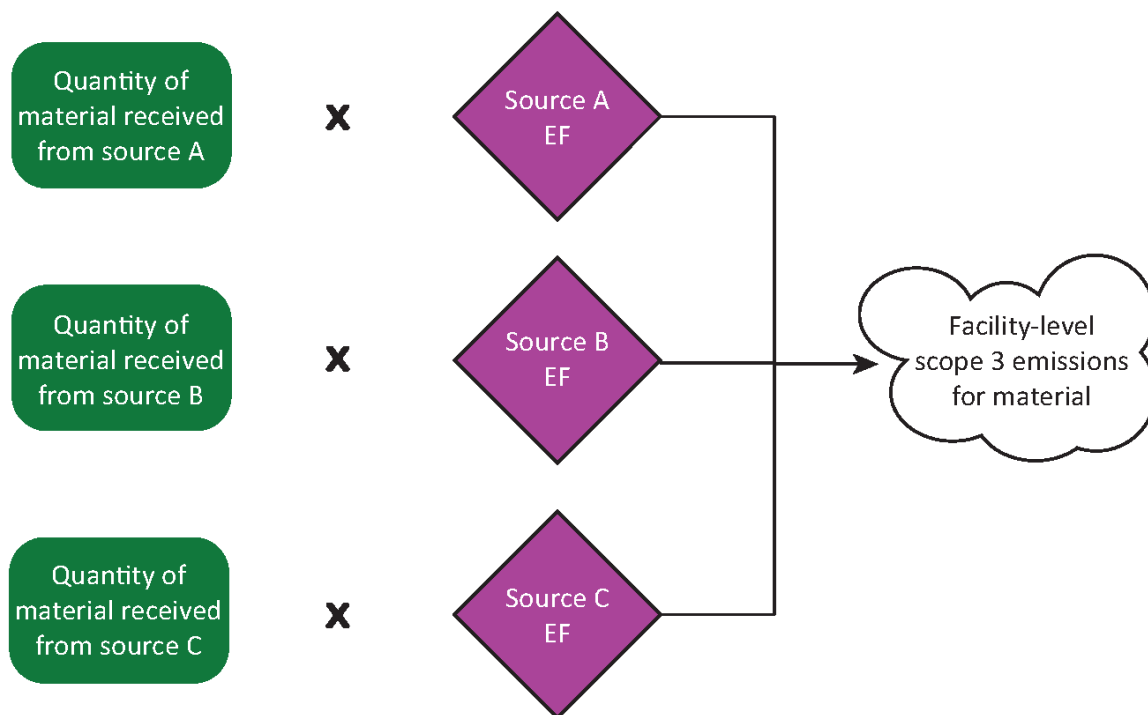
Quantity of material received from source A

x

Source A EF

Quantity of material received from source B

x

Source B EF

Facility-level scope 3 emissions for material

Quantity of material received from source C

x

Source C EF